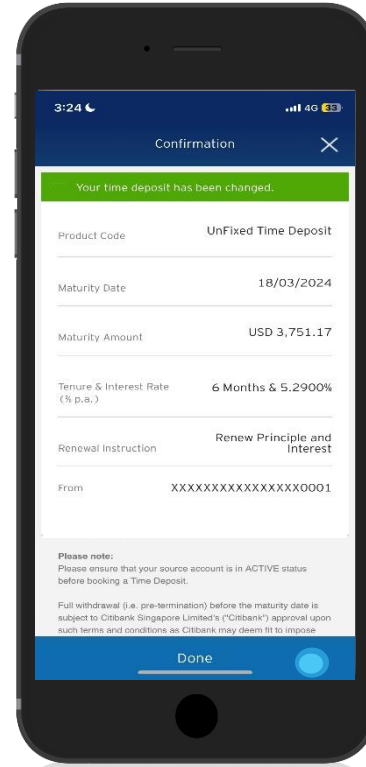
3:24 4G 33

Confirmation

Your time deposit has been changed.

| | |
|---|---|
| Product Code | UnFixed Time Deposit |
| Maturity Date | 18/03/2024 |
| Maturity Amount | USD 3,751.17 |
| Tenure & Interest Rate (% p.a.) | 6 Months & 5.2900% |
| Renewal Instruction | Renew Principle and Interest |
| From | XXXXXXXXXXXXXXXX0001 |

Please note:
Please ensure that your source account is in ACTIVE status before booking a Time Deposit.

Full withdrawal (i.e. pre-termination) before the maturity date is subject to Citibank Singapore Limited's ("Citibank") approval upon such terms and conditions as Citibank may deem fit to impose

Done